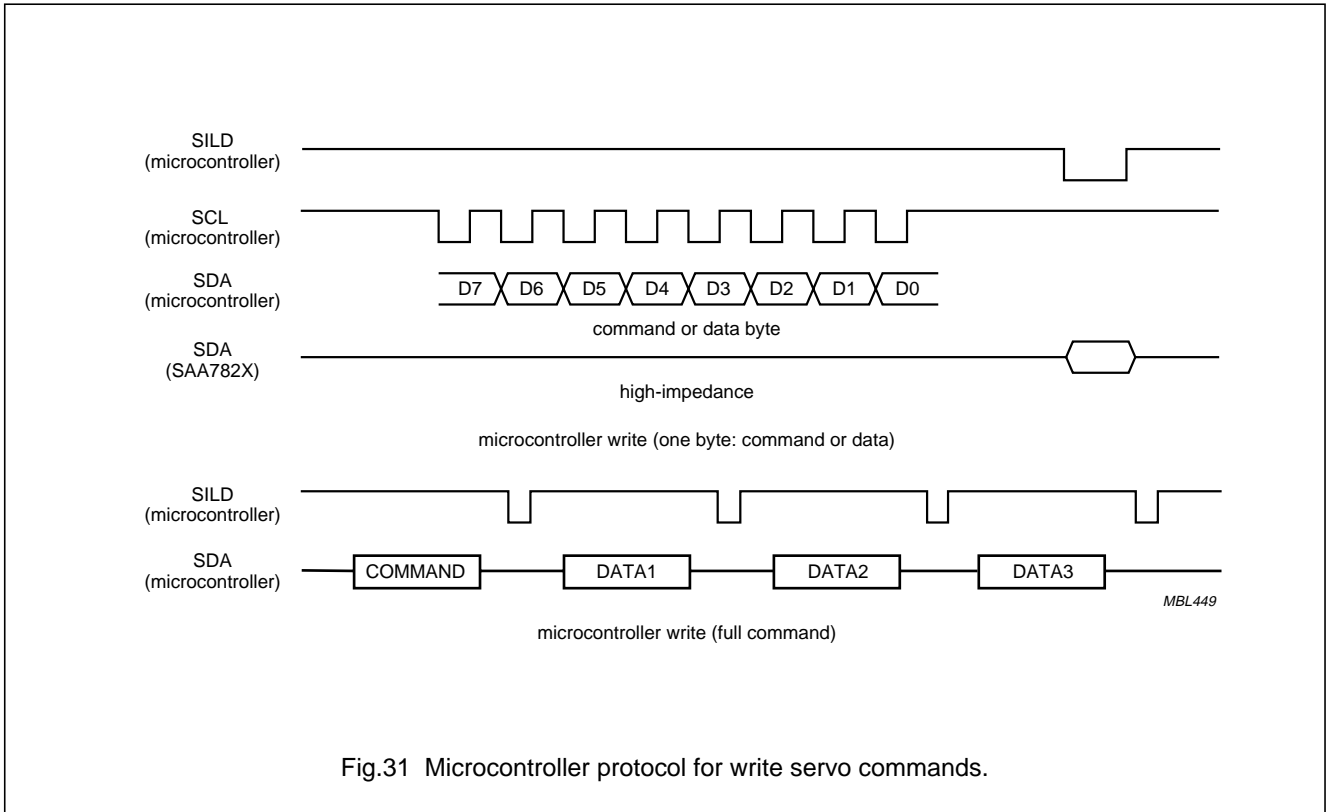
SILD
(microcontroller)

SCL
(microcontroller)

SDA
(microcontroller)

D7 D6 D5 D4 D3 D2 D1 D0

command or data byte

SDA
(SAA782X)

high-impedance

microcontroller write (one byte: command or data)

SILD
(microcontroller)

SDA
(microcontroller)

COMMAND DATA1 DATA2 DATA3

MBL449

microcontroller write (full command)

Fig.31 Microcontroller protocol for write servo commands.